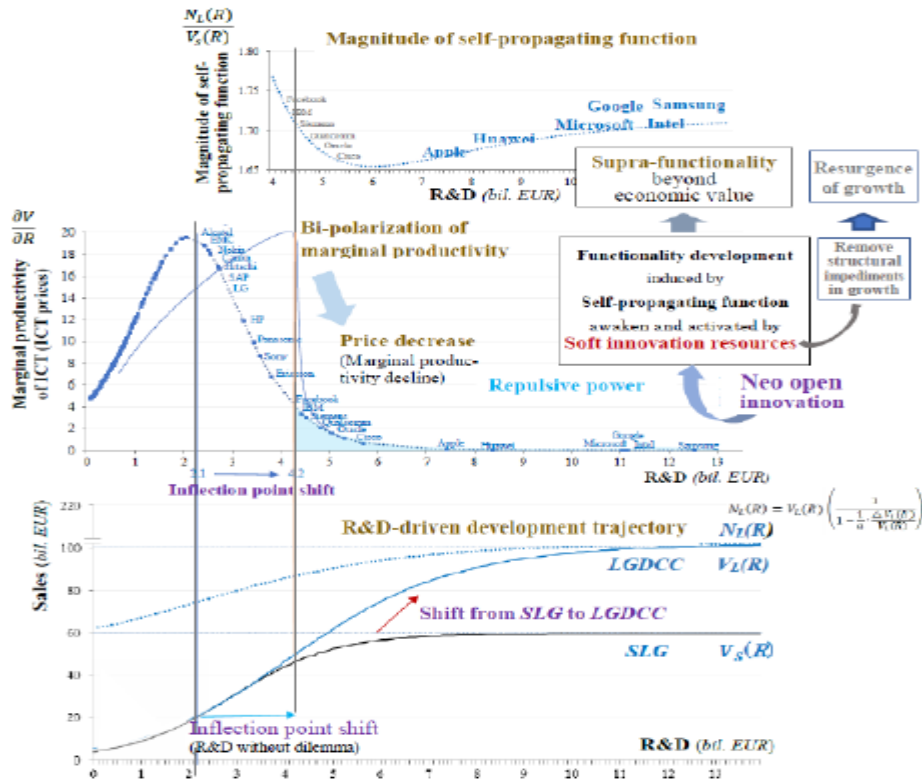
$\frac{N_L(R)}{V_s(R)}$

Magnitude of self-propagating function

Magnitude of self-propagating function

1.80

1.75

1.70

1.65

Facebook

IBM

Siemens

Qualcomm

Oracle

Cisco

Apple

Huawei

Microsoft

Google

Samsung

Intel

4 5 6 7 8 9 10

R&D (bil. EUR)

Supra-functionality beyond economic value

Resurgence of growth

$\frac{\partial V}{\partial R}$

Marginal productivity of ICT (ICT prices)

20

18

16

14

12

10

8

6

4

2

0

Alcatel

BMW

Nokia

Canon

Hitachi

SAP

LG

HP

Panasonic

Sony

Ericsson

Bi-polarization of marginal productivity

Price decrease (Marginal productivity decline)

Repulsive power

Facebook

IBM

Siemens

Qualcomm

Oracle

Cisco

Apple

Huawei

Microsoft

Google

Intel

Samsung

Functionality development induced by Self-propagating function awaken and activated by Soft innovation resources

Remove structural impediments in growth

Neo open innovation

0 1 2 3 4 5 6 7 8 9 10 11 12 13

R&D (bil. EUR)

2.1

4.2

Inflection point shift

Sales (bil EUR)

120

100

80

60

40

20

0

R&D-driven development trajectory

$N_L(R) = V_L(R)\left(\frac{1}{1-\frac{1}{\alpha}\cdot\frac{\Delta V_L(R)}{V_L(R)}}\right)$

$N_L(R)$

LGDCC $V_L(R)$

Shift from SLG to LGDCC

SLG $V_S(R)$

Inflection point shift

(R&D without dilemma)

R&D (bil. EUR)

0 1 2 3 4 5 6 7 8 9 10 11 12 13